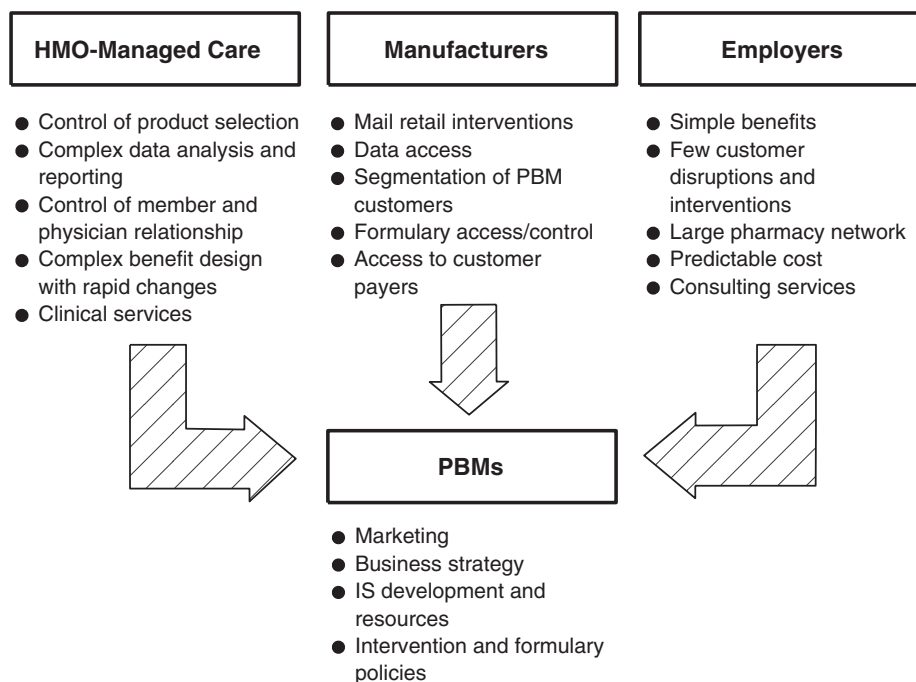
HMO-Managed Care

- Control of product selection
- Complex data analysis and reporting
- Control of member and physician relationship
- Complex benefit design with rapid changes
- Clinical services

Manufacturers

- Mail retail interventions
- Data access
- Segmentation of PBM customers
- Formulary access/control
- Access to customer payers

Employers

- Simple benefits
- Few customer disruptions and interventions
- Large pharmacy network
- Predictable cost
- Consulting services

PBMs

- Marketing
- Business strategy
- IS development and resources
- Intervention and formulary policies